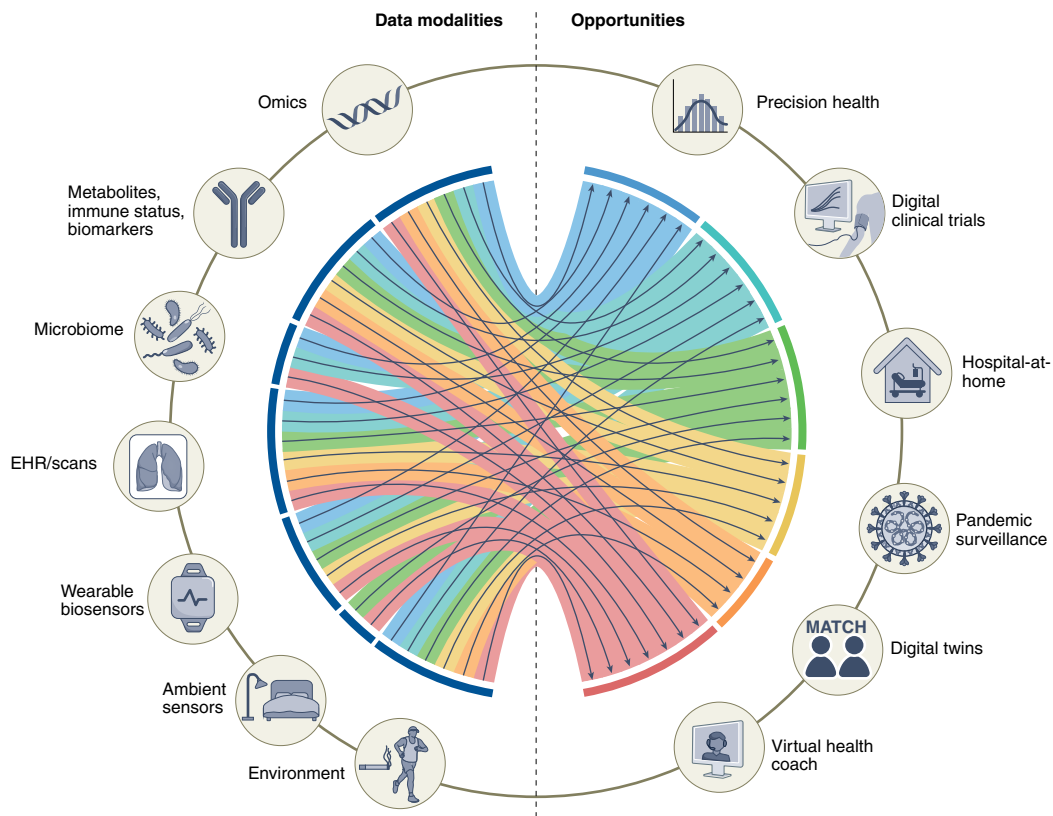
Data modalities

Opportunities

Omics

Metabolites, immune status, biomarkers

Microbiome

EHR/scans

Wearable biosensors

Ambient sensors

Environment

Precision health

Digital clinical trials

Hospital-at-home

Pandemic surveillance

MATCH

Digital twins

Virtual health coach